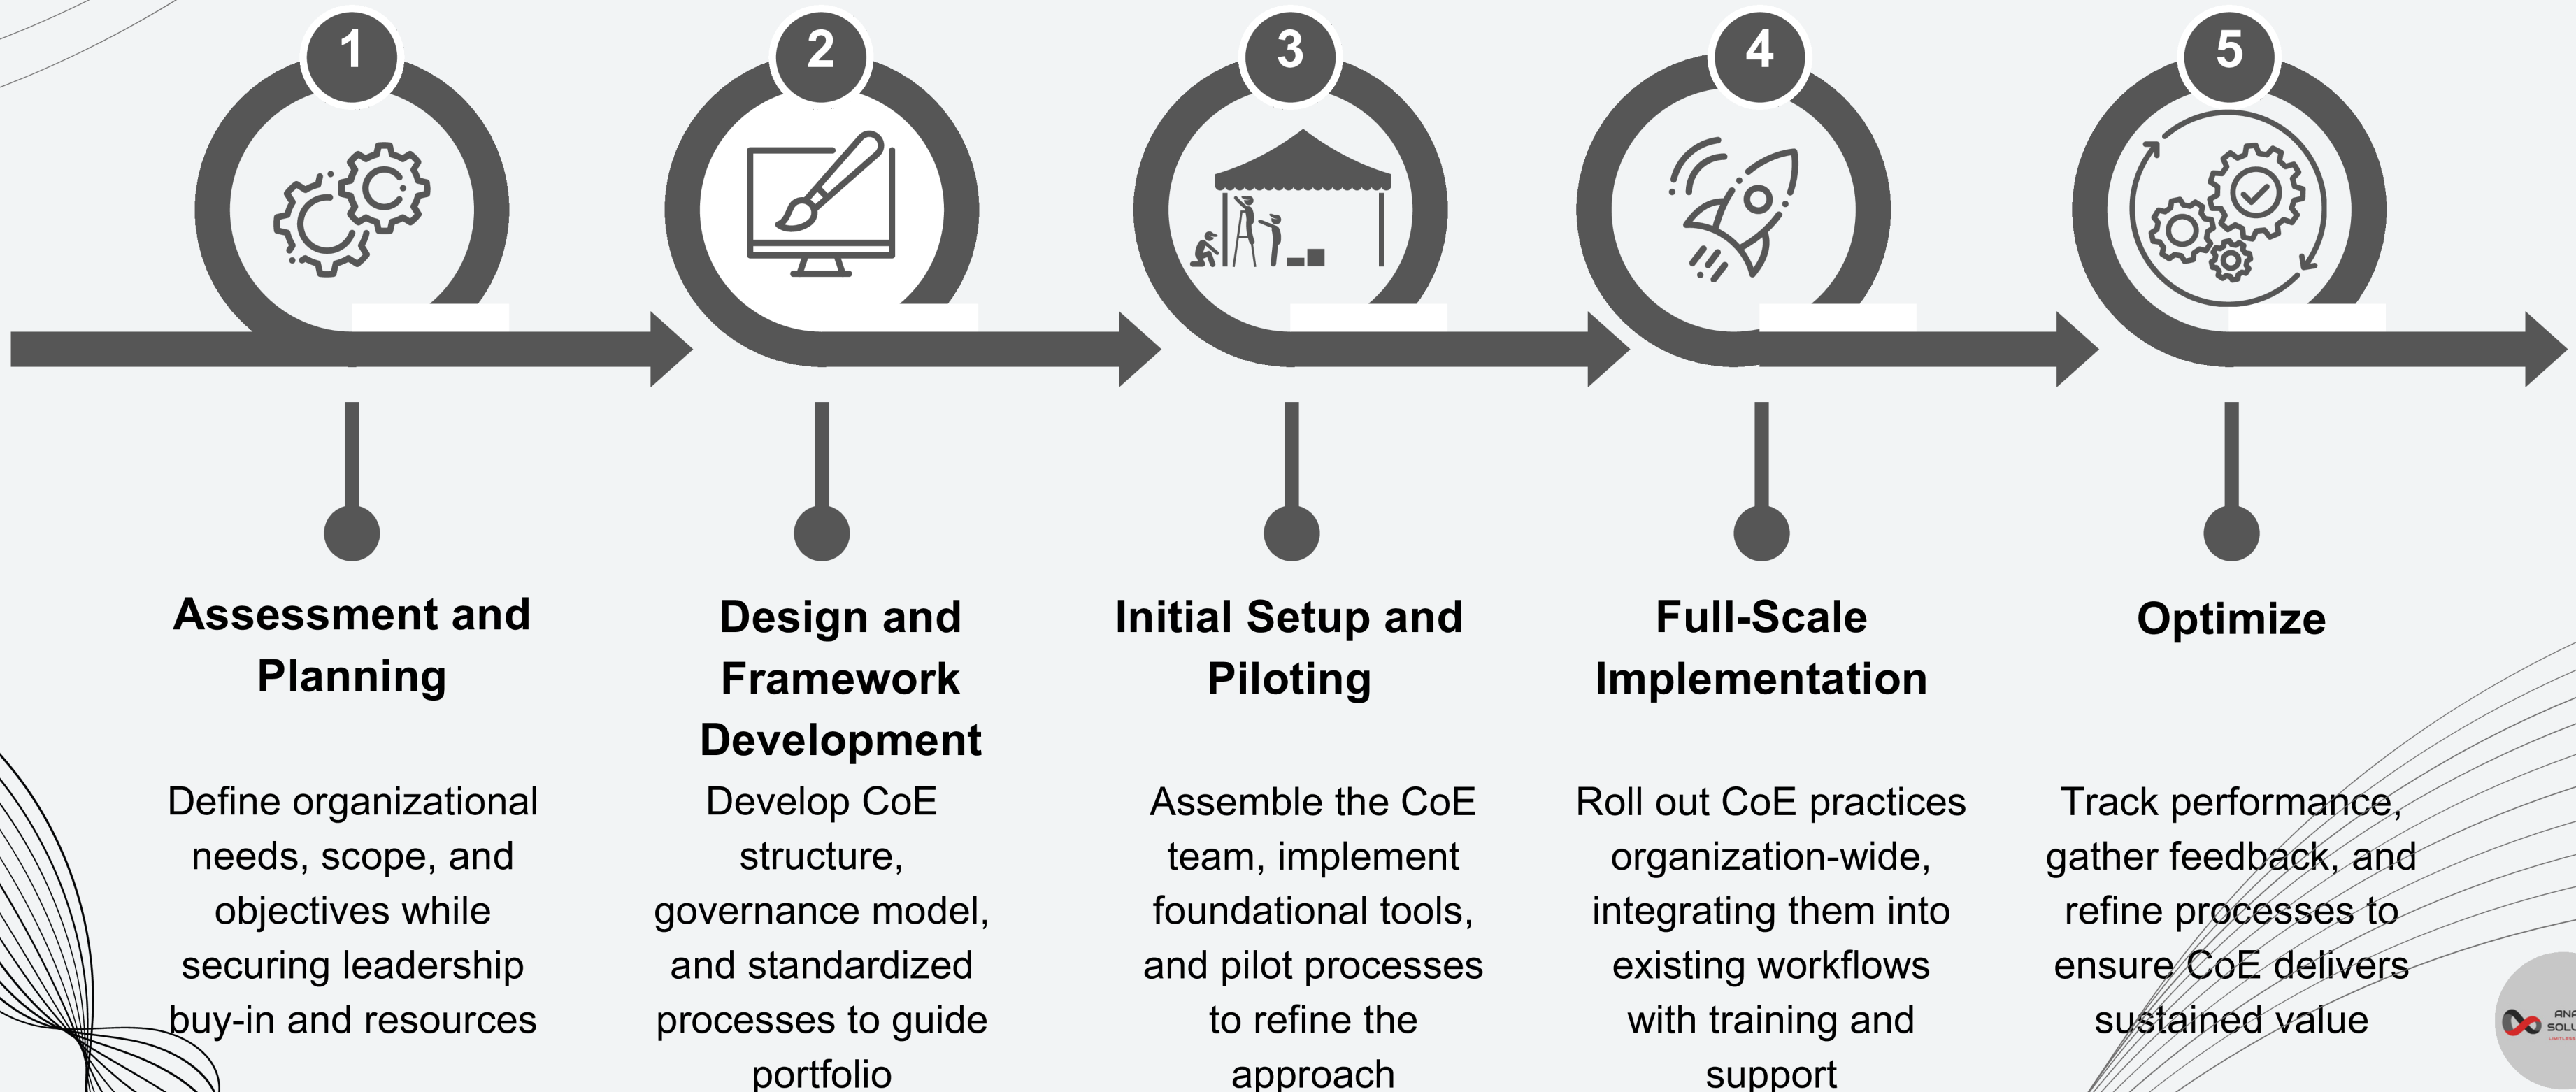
1

2

3

4

5

Assessment and Planning

Define organizational needs, scope, and objectives while securing leadership buy-in and resources

Design and Framework Development

Develop CoE structure, governance model, and standardized processes to guide portfolio

Initial Setup and Piloting

Assemble the CoE team, implement foundational tools, and pilot processes to refine the approach

Full-Scale Implementation

Roll out CoE practices organization-wide, integrating them into existing workflows with training and support

Optimize

Track performance, gather feedback, and refine processes to ensure CoE delivers sustained value

ANA SOLU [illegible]